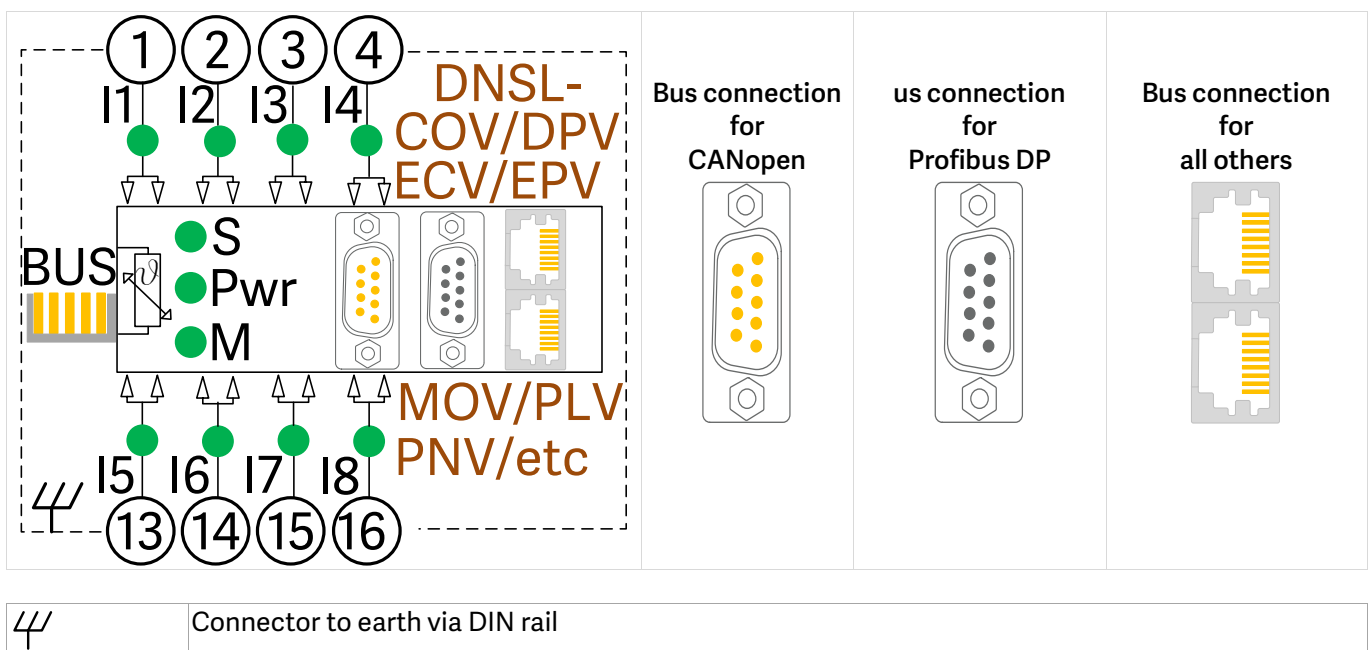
1 2 3 4
I1 I2 I3 I4
DNSL-COV/DPV ECV/EPV
S
BUS
$\vartheta$
Pwr
M
MOV/PLV PNV/etc
I5 I6 I7 I8
13 14 15 16

Bus connection for CANopen

us connection for Profibus DP

Bus connection for all others

| | |
|---|---|
| | Connector to earth via DIN rail |